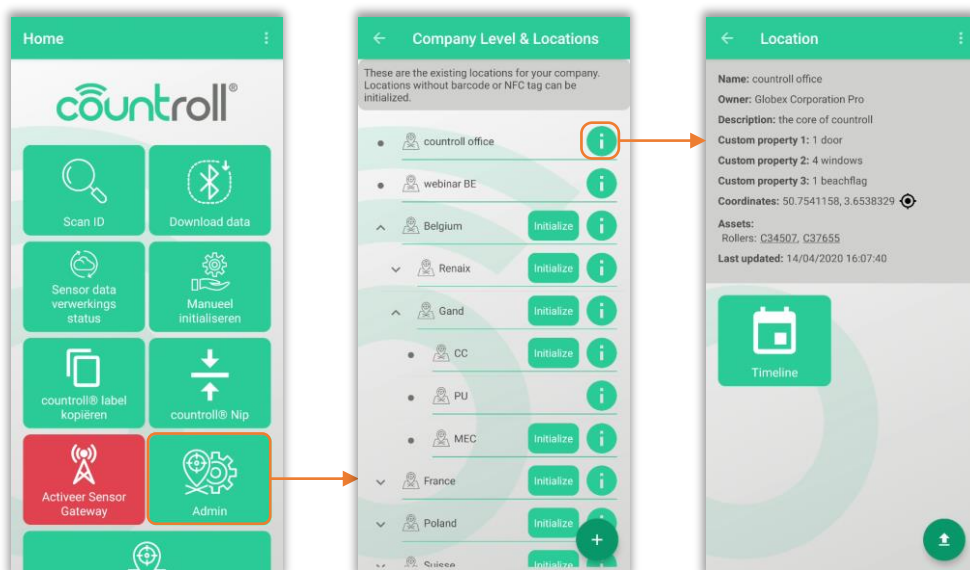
Home

countroll®

Scan ID

Download data

Sensor data verwerkings status

Manueel initialiseren

countroll® label kopiëren

countroll® Nip

Activeer Sensor Gateway

Admin

Company Level & Locations

These are the existing locations for your company. Locations without barcode or NFC tag can be initialized.

countroll office

webinar BE

Belgium Initialize

Renaix Initialize

Gand Initialize

CC Initialize

PU

MEC Initialize

France Initialize

Poland Initialize

Suisse Initialize

Location

**Name:** countroll office

**Owner:** Globex Corporation Pro

**Description:** the core of countroll

**Custom property 1:** 1 door

**Custom property 2:** 4 windows

**Custom property 3:** 1 beachflag

**Coordinates:** 50.7541158, 3.6538329

**Assets:**
Rollers: C34507, C37655

**Last updated:** 14/04/2020 16:07:40

Timeline